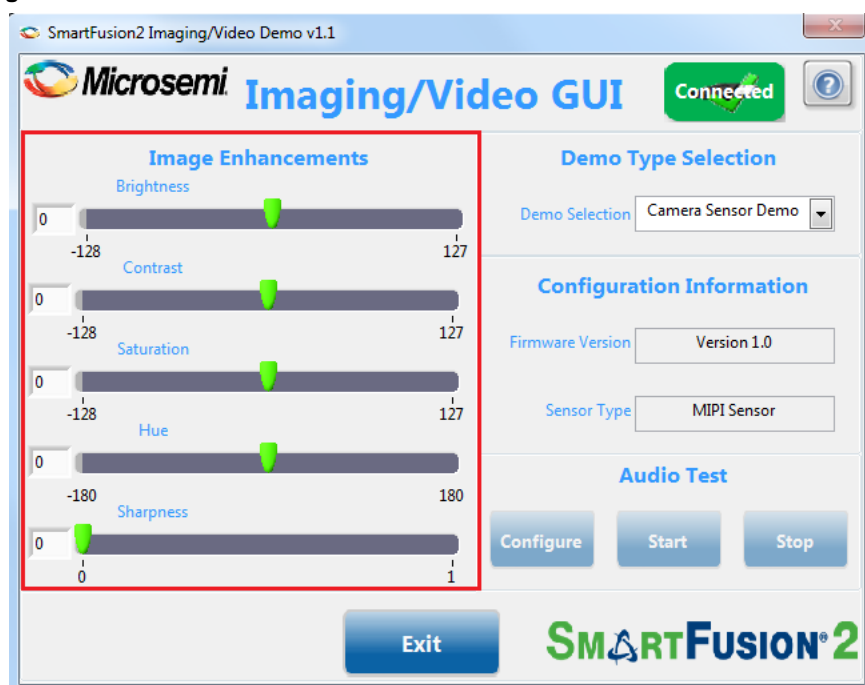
SmartFusion2 Imaging/Video Demo v1.1

Microsemi Imaging/Video GUI

Connected

?

Image Enhancements

Brightness

0

-128 127

Contrast

0

-128 127

Saturation

0

-128 127

Hue

0

-180 180

Sharpness

0

0 1

Demo Type Selection

Demo Selection Camera Sensor Demo

Configuration Information

Firmware Version Version 1.0

Sensor Type MIPI Sensor

Audio Test

Configure Start Stop

Exit

SmartFusion®2